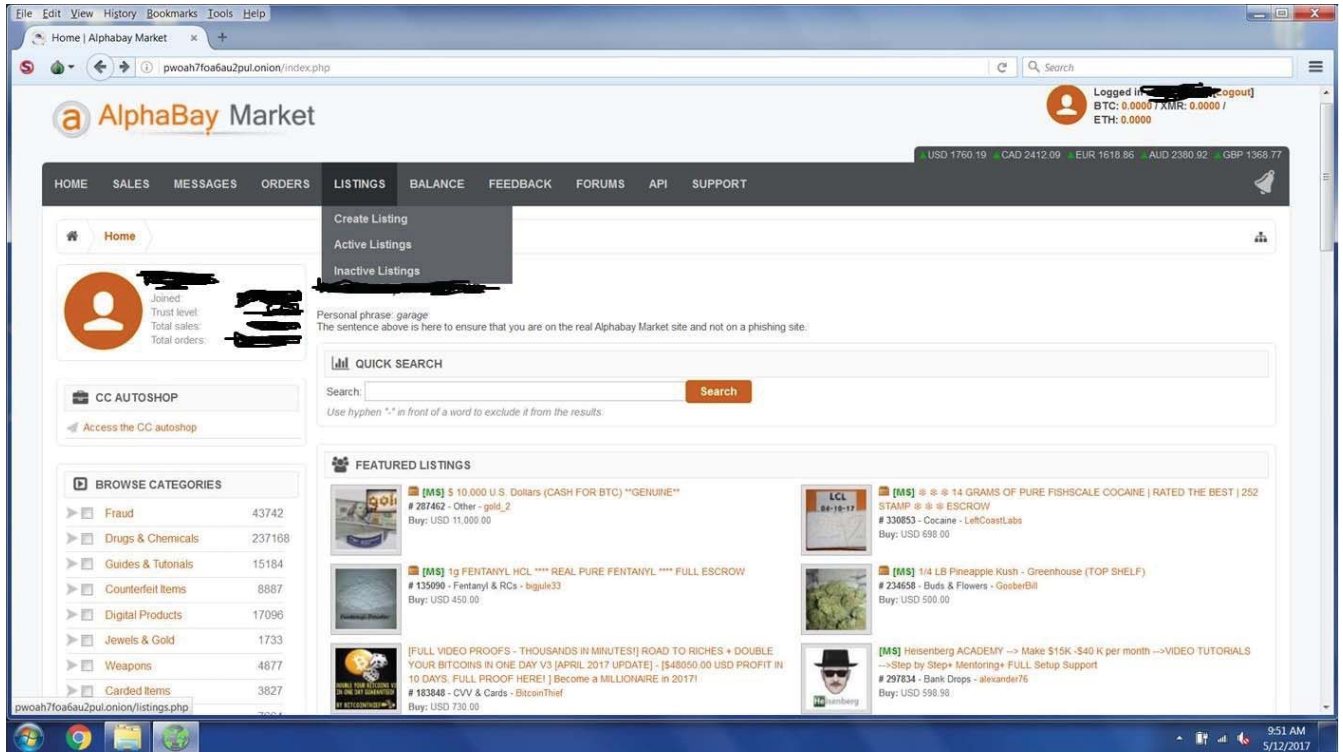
File Edit View History Bookmarks Tools Help

Home | Alphabay Market ×

pwoah7foa6au2pul.onion/index.php

Search

AlphaBay Market

Logged in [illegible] [Logout]
BTC: 0.0000 / XMR: 0.0000 /
ETH: 0.0000

USD 1760.19 CAD 2412.09 EUR 1618.86 AUD 2380.92 GBP 1368.77

HOME SALES MESSAGES ORDERS LISTINGS BALANCE FEEDBACK FORUMS API SUPPORT

Create Listing
Active Listings
Inactive Listings

Home

Joined:
Trust level:
Total sales:
Total orders:

Personal phrase: garage
The sentence above is here to ensure that you are on the real Alphabay Market site and not on a phishing site.

QUICK SEARCH

Search: Search

Use hyphen "-" in front of a word to exclude it from the results.

CC AUTOSHOP

Access the CC autoshop

BROWSE CATEGORIES

| | |
|---|---|
| Fraud | 43742 |
| Drugs & Chemicals | 237168 |
| Guides & Tutorials | 15184 |
| Counterfeit Items | 8887 |
| Digital Products | 17096 |
| Jewels & Gold | 1733 |
| Weapons | 4877 |
| Carded Items | 3827 |

FEATURED LISTINGS

[MS] $ 10,000 U.S. Dollars (CASH FOR BTC) **GENUINE**
# 287462 - Other - gold_2
Buy: USD 11,000.00

[MS] ❄❄❄ 14 GRAMS OF PURE FISHSCALE COCAINE | RATED THE BEST | 252 STAMP ❄❄❄ ESCROW
# 330853 - Cocaine - LeftCoastLabs
Buy: USD 698.00

[MS] 1g FENTANYL HCL **** REAL PURE FENTANYL **** FULL ESCROW
# 135090 - Fentanyl & RCs - bigjule33
Buy: USD 450.00

[MS] 1/4 LB Pineapple Kush - Greenhouse (TOP SHELF)
# 234658 - Buds & Flowers - GooberBill
Buy: USD 500.00

[FULL VIDEO PROOFS - THOUSANDS IN MINUTES!] ROAD TO RICHES + DOUBLE YOUR BITCOINS IN ONE DAY V3 [APRIL 2017 UPDATE] - [$48050.00 USD PROFIT IN 10 DAYS, FULL PROOF HERE! ] Become a MILLIONAIRE in 2017!
# 183848 - CVV & Cards - BitcoinThief
Buy: USD 730.00

[MS] Heisenberg ACADEMY --> Make $15K -$40 K per month -->VIDEO TUTORIALS -->Step by Step+ Mentoring+ FULL Setup Support
# 297834 - Bank Drops - alexander76
Buy: USD 598.98

pwoah7foa6au2pul.onion/listings.php

9:51 AM
5/12/2017